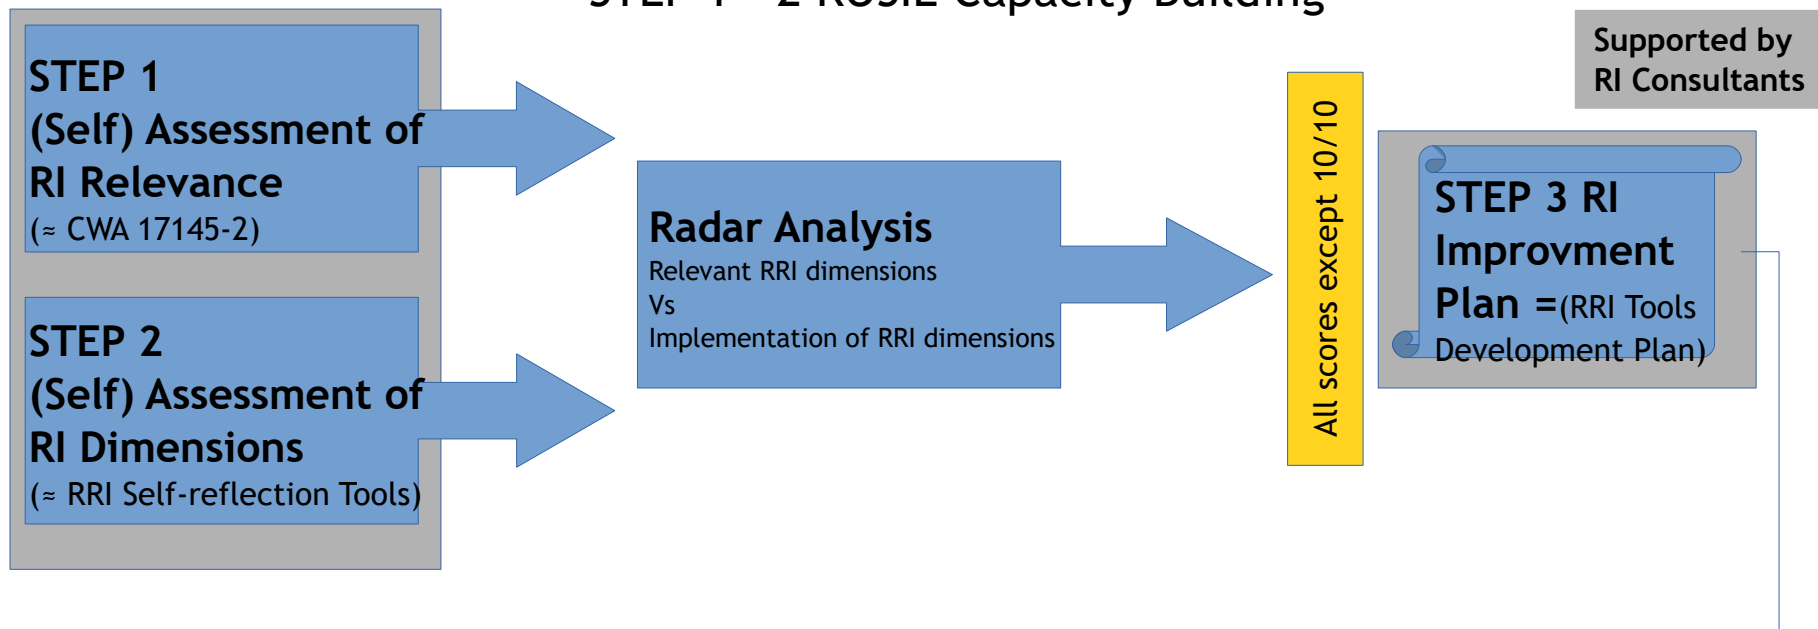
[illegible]

STEP 1
(Self) Assessment of RI Relevance
(≈ CWA 17145-2)

STEP 2
(Self) Assessment of RI Dimensions
(≈ RRI Self-reflection Tools)

Radar Analysis
Relevant RRI dimensions
Vs
Implementation of RRI dimensions

All scores except 10/10

Supported by RI Consultants

STEP 3 RI Improvment Plan =(RRI Tools Development Plan)